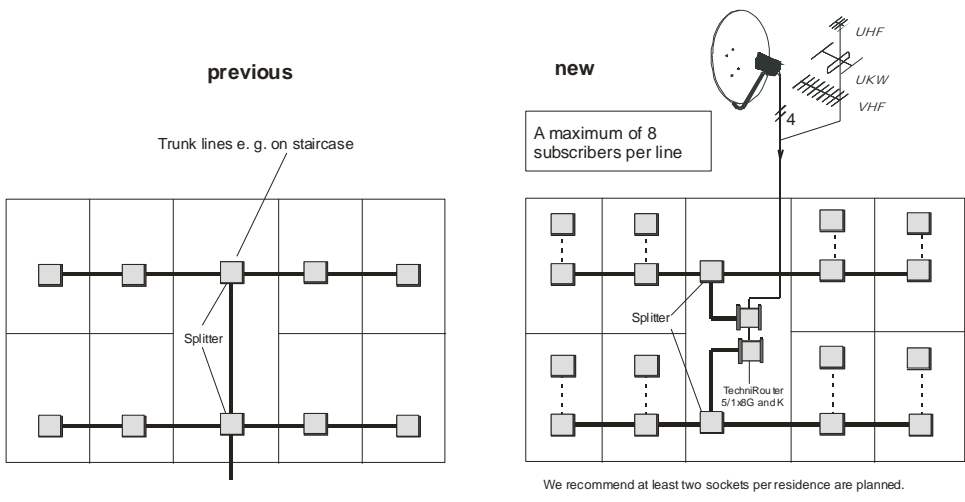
previous

new

UHF

UKW

VHF

4

A maximum of 8 subscribers per line

Trunk lines e. g. on staircase

Splitter

Splitter

TechniRouter 5/1x8G and K

We recommend at least two sockets per residence are planned.